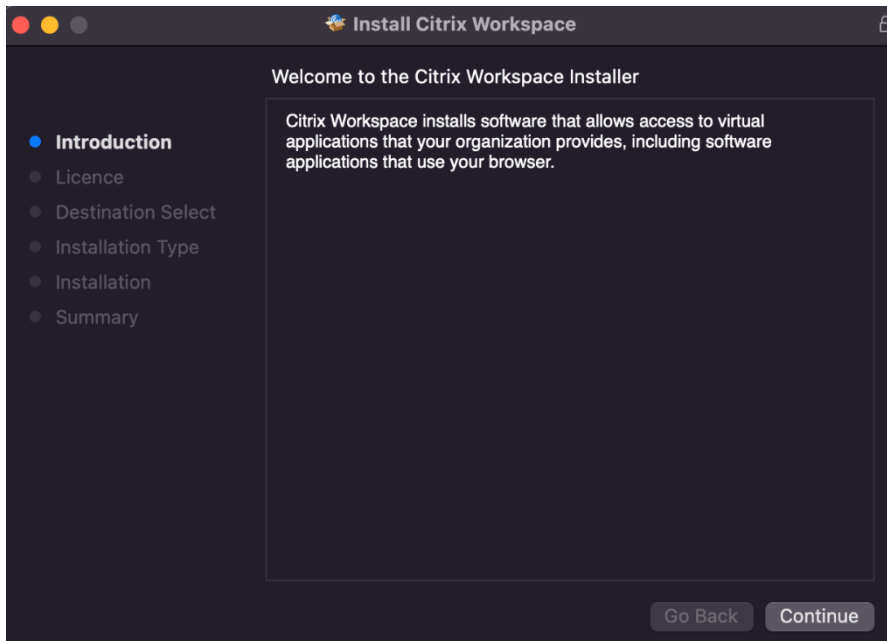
Install Citrix Workspace

Welcome to the Citrix Workspace Installer

Introduction
Licence
Destination Select
Installation Type
Installation
Summary

Citrix Workspace installs software that allows access to virtual applications that your organization provides, including software applications that use your browser.

Go Back
Continue